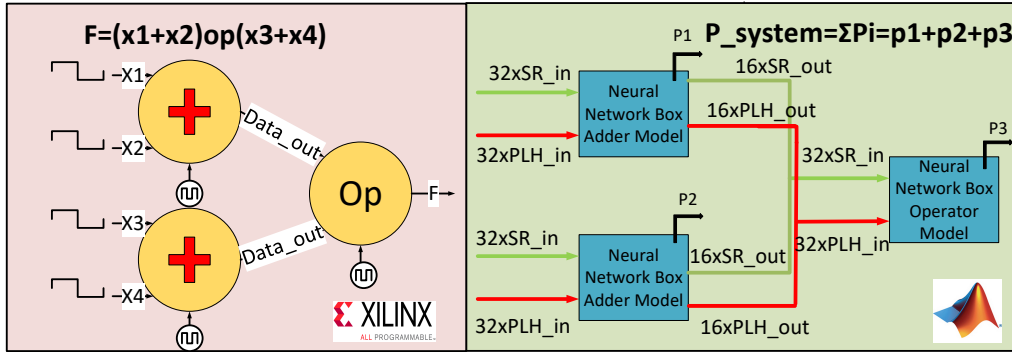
F=(x1+x2)op(x3+x4)

X1
X2
X3
X4
Data_out
Data_out
Op
F

XILINX
ALL PROGRAMMABLE.

P_system=ΣPi=p1+p2+p3

P1
32xSR_in
32xPLH_in
Neural Network Box Adder Model
16xSR_out
16xPLH_out

P2
32xSR_in
32xPLH_in
Neural Network Box Adder Model
16xSR_out
16xPLH_out

P3
32xSR_in
32xPLH_in
Neural Network Box Operator Model